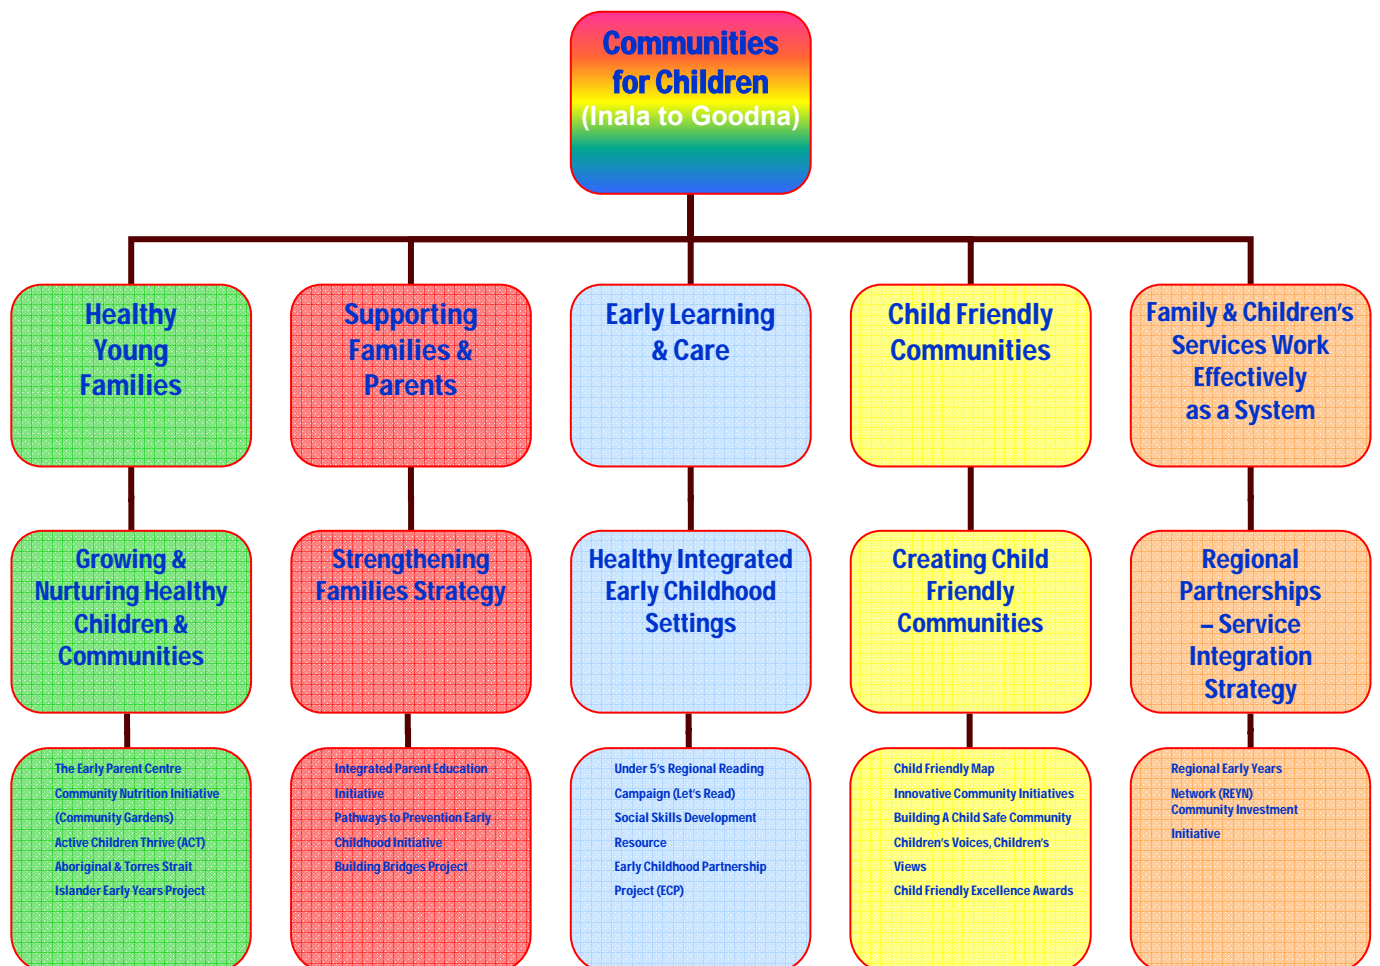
Communities for Children (Inala to Goodna)

Healthy Young Families

Growing & Nurturing Healthy Children & Communities

The Early Parent Centre
Community Nutrition Initiative (Community Gardens)
Active Children Thrive (ACT)
Aboriginal & Torres Strait Islander Early Years Project

Supporting Families & Parents

Strengthening Families Strategy

Integrated Parent Education Initiative
Pathways to Prevention Early Childhood Initiative
Building Bridges Project

Early Learning & Care

Healthy Integrated Early Childhood Settings

Under 5's Regional Reading Campaign (Let's Read)
Social Skills Development Resource
Early Childhood Partnership Project (ECP)

Child Friendly Communities

Creating Child Friendly Communities

Child Friendly Map
Innovative Community Initiatives
Building A Child Safe Community
Children's Voices, Children's Views
Child Friendly Excellence Awards

Family & Children's Services Work Effectively as a System

Regional Partnerships – Service Integration Strategy

Regional Early Years Network (REYN)
Community Investment Initiative